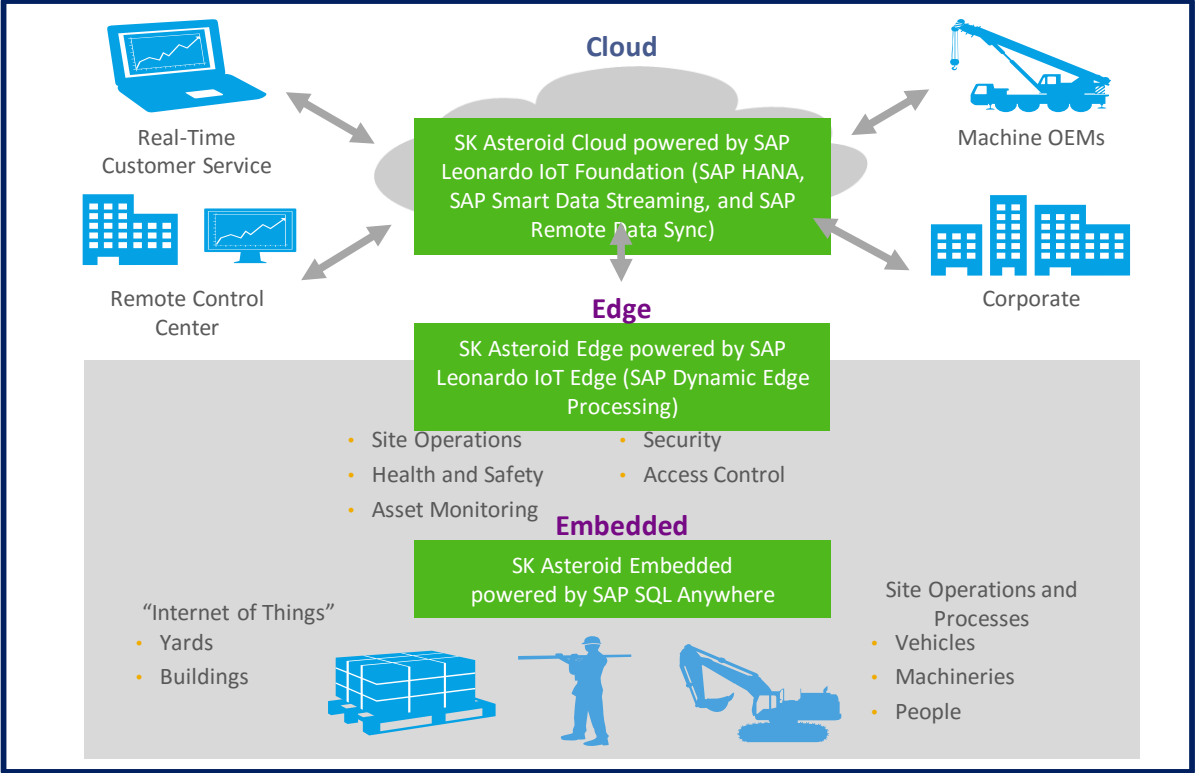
Cloud

Real-Time Customer Service

SK Asteroid Cloud powered by SAP Leonardo IoT Foundation (SAP HANA, SAP Smart Data Streaming, and SAP Remote Data Sync)

Machine OEMs

Remote Control Center

Corporate

Edge

SK Asteroid Edge powered by SAP Leonardo IoT Edge (SAP Dynamic Edge Processing)

- Site Operations
- Health and Safety
- Asset Monitoring

- Security
- Access Control

Embedded

SK Asteroid Embedded powered by SAP SQL Anywhere

"Internet of Things"
- Yards
- Buildings

Site Operations and Processes
- Vehicles
- Machineries
- People